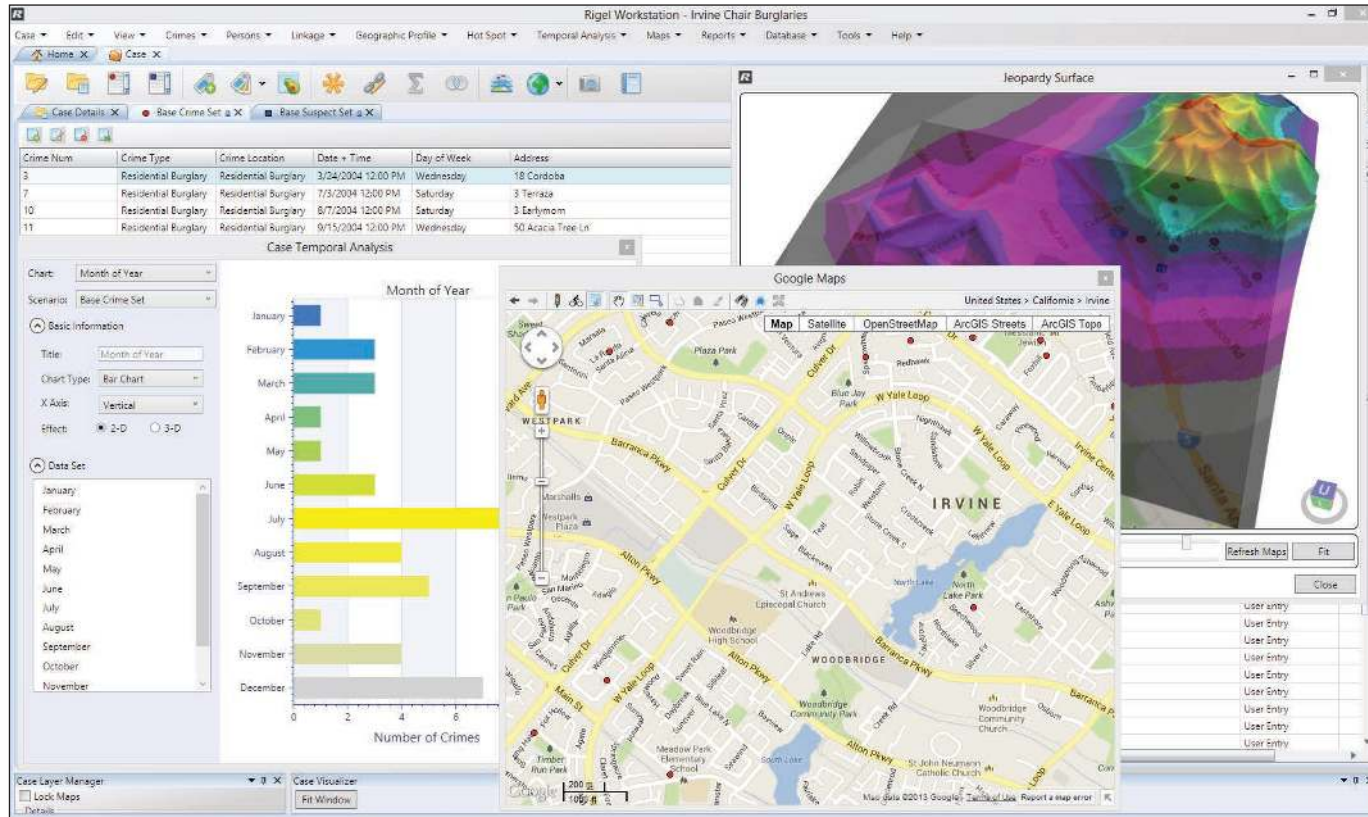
Rigel Workstation - Irvine Chair Burglaries

Case ▾ Edit ▾ View ▾ Crimes ▾ Persons ▾ Linkage ▾ Geographic Profile ▾ Hot Spot ▾ Temporal Analysis ▾ Maps ▾ Reports ▾ Database ▾ Tools ▾ Help ▾

Home ✕ Case ✕

Case Details ✕ Base Crime Set ✕ Base Suspect Set ✕

| Crime Num | Crime Type | Crime Location | Date + Time | Day of Week | Address |
|---|---|---|---|---|---|
| 3 | Residential Burglary | Residential Burglary | 3/24/2004 12:00 PM | Wednesday | 18 Cordoba |
| 7 | Residential Burglary | Residential Burglary | 7/3/2004 12:00 PM | Saturday | 3 Terraza |
| 10 | Residential Burglary | Residential Burglary | 8/7/2004 12:00 PM | Saturday | 3 Earlymorn |
| 11 | Residential Burglary | Residential Burglary | 9/15/2004 12:00 PM | Wednesday | 50 Acacia Tree Ln |

Case Temporal Analysis

Chart: Month of Year
Scenario: Base Crime Set
Basic Information
Title: Month of Year
Chart Type: Bar Chart
X Axis: Vertical
Effect: 2-D 3-D
Data Set
January
February
March
April
May
June
July
August
September
October
November

Month of Year
January
February
March
April
May
June
July
August
September
October
November
December
0 2 4 6
Number of Crimes

Jeopardy Surface

Refresh Maps Fit
Close

User Entry
User Entry
User Entry
User Entry
User Entry
User Entry
User Entry
User Entry
User Entry
User Entry

Google Maps

United States > California > Irvine

Map Satellite OpenStreetMap ArcGIS Streets ArcGIS Topo

WESTPARK
IRVINE
WOODBRIDGE
Plaza Park
Blue Jay Park
W Yale Loop
Barranca Pkwy
Culver Dr
Alton Pkwy
Main St
Marshalls
Westpark Plaza
St Andrews Episcopal Church
Woodbridge High School
North Lake
North Lake Park
Woodbridge Community Park
Woodbridge Community Church
Meadow Park Elementary School
Timber Run Park
South Lake
St John Neumann Catholic Church
Irvine Center
E Yale Loop
200 ft
100 m
Map data ©2013 Google Terms of Use Report a map error

Case Layer Manager
Lock Maps
Details
Case Visualizer
Fit Window